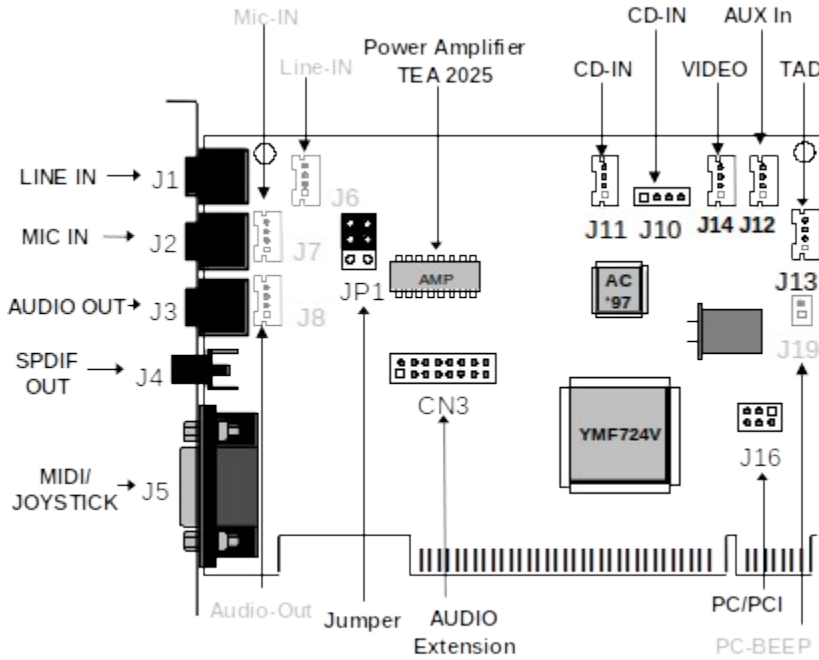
Mic-IN
Line-IN
Power Amplifier
TEA 2025
CD-IN
CD-IN
VIDEO
AUX In
TAD

LINE IN → J1
MIC IN → J2
AUDIO OUT → J3
SPDIF OUT → J4
MIDI/ JOYSTICK → J5

J6
J7
J8
JP1
AMP
J11
J10
J14
J12
J13
AC '97
J19
CN3
YMF724V
J16

Audio-Out
Jumper
AUDIO Extension
PC/PCI
PC-BEEP